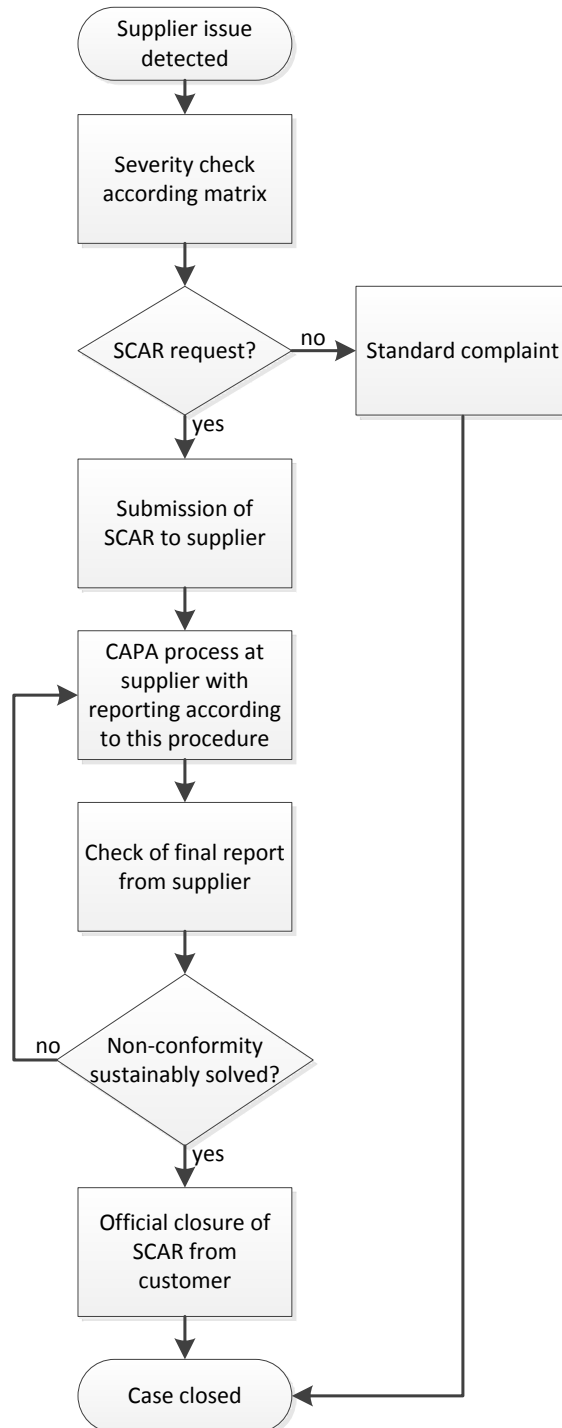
Supplier issue detected

Severity check according matrix

SCAR request?

no

Standard complaint

yes

Submission of SCAR to supplier

CAPA process at supplier with reporting according to this procedure

Check of final report from supplier

no

Non-conformity sustainably solved?

yes

Official closure of SCAR from customer

Case closed